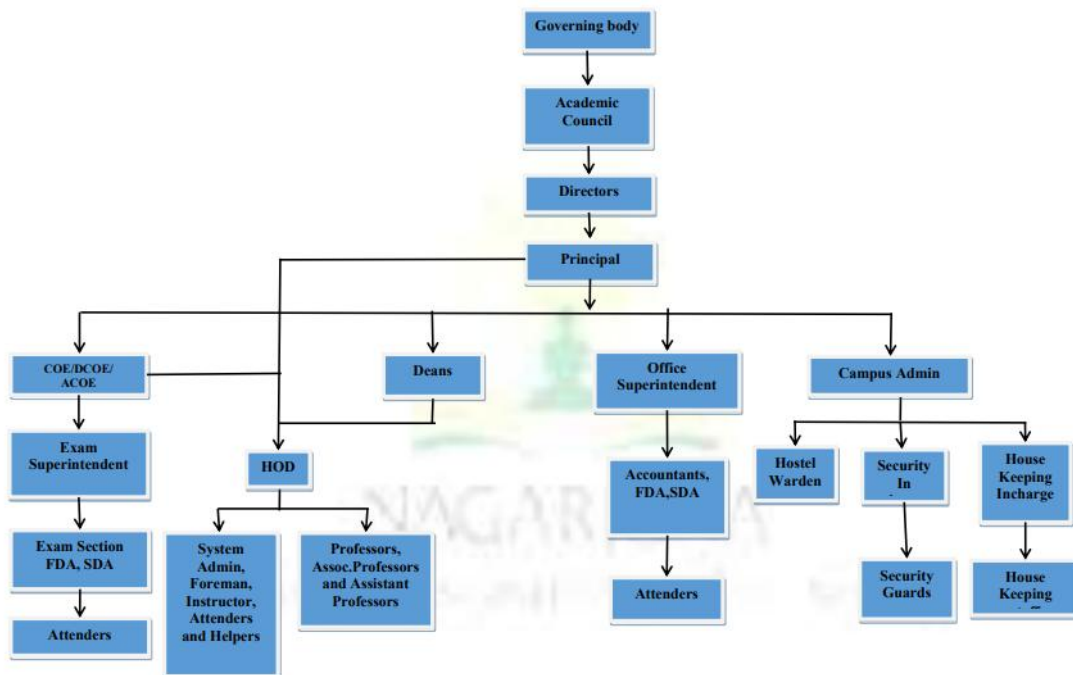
Governing body

Academic Council

Directors

Principal

COE/DCOE/ ACOE

Deans

Office Superintendent

Campus Admin

Exam Superintendent

HOD

Accountants, FDA,SDA

Hostel Warden

Security In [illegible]

House Keeping Incharge

Exam Section FDA, SDA

System Admin, Foreman, Instructor, Attenders and Helpers

Professors, Assoc.Professors and Assistant Professors

Attenders

Security Guards

House Keeping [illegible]

Attenders

NAGAR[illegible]A